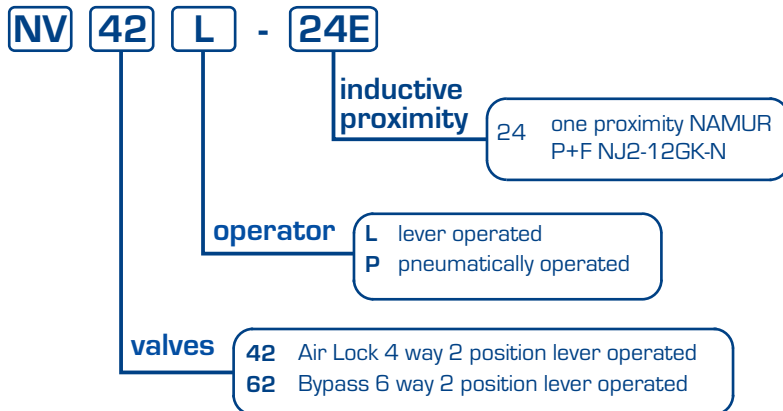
NV 42 L - 24E

inductive proximity

24 one proximity NAMUR P+F NJ2-12GK-N

operator

L lever operated
P pneumatically operated

valves

42 Air Lock 4 way 2 position lever operated
62 Bypass 6 way 2 position lever operated